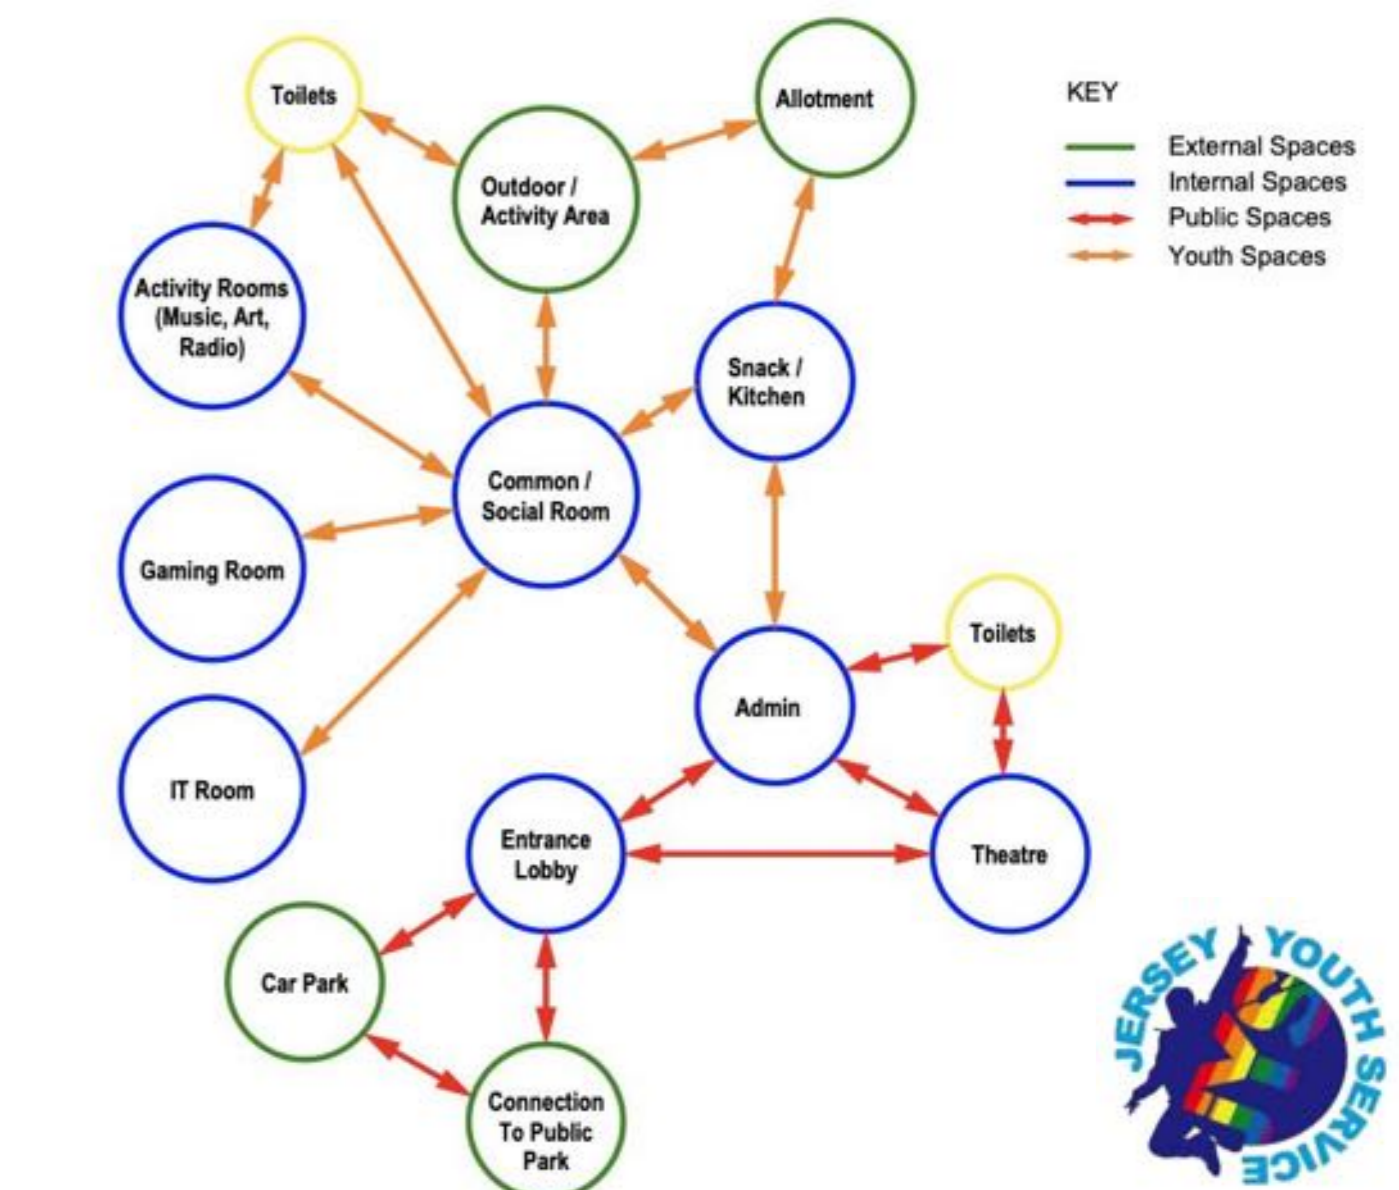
Toilets

Allotment

Outdoor / Activity Area

KEY

External Spaces
Internal Spaces
Public Spaces
Youth Spaces

Activity Rooms (Music, Art, Radio)

Snack / Kitchen

Common / Social Room

Gaming Room

Toilets

Admin

IT Room

Entrance Lobby

Theatre

Car Park

Connection To Public Park

JERSEY YOUTH SERVICE